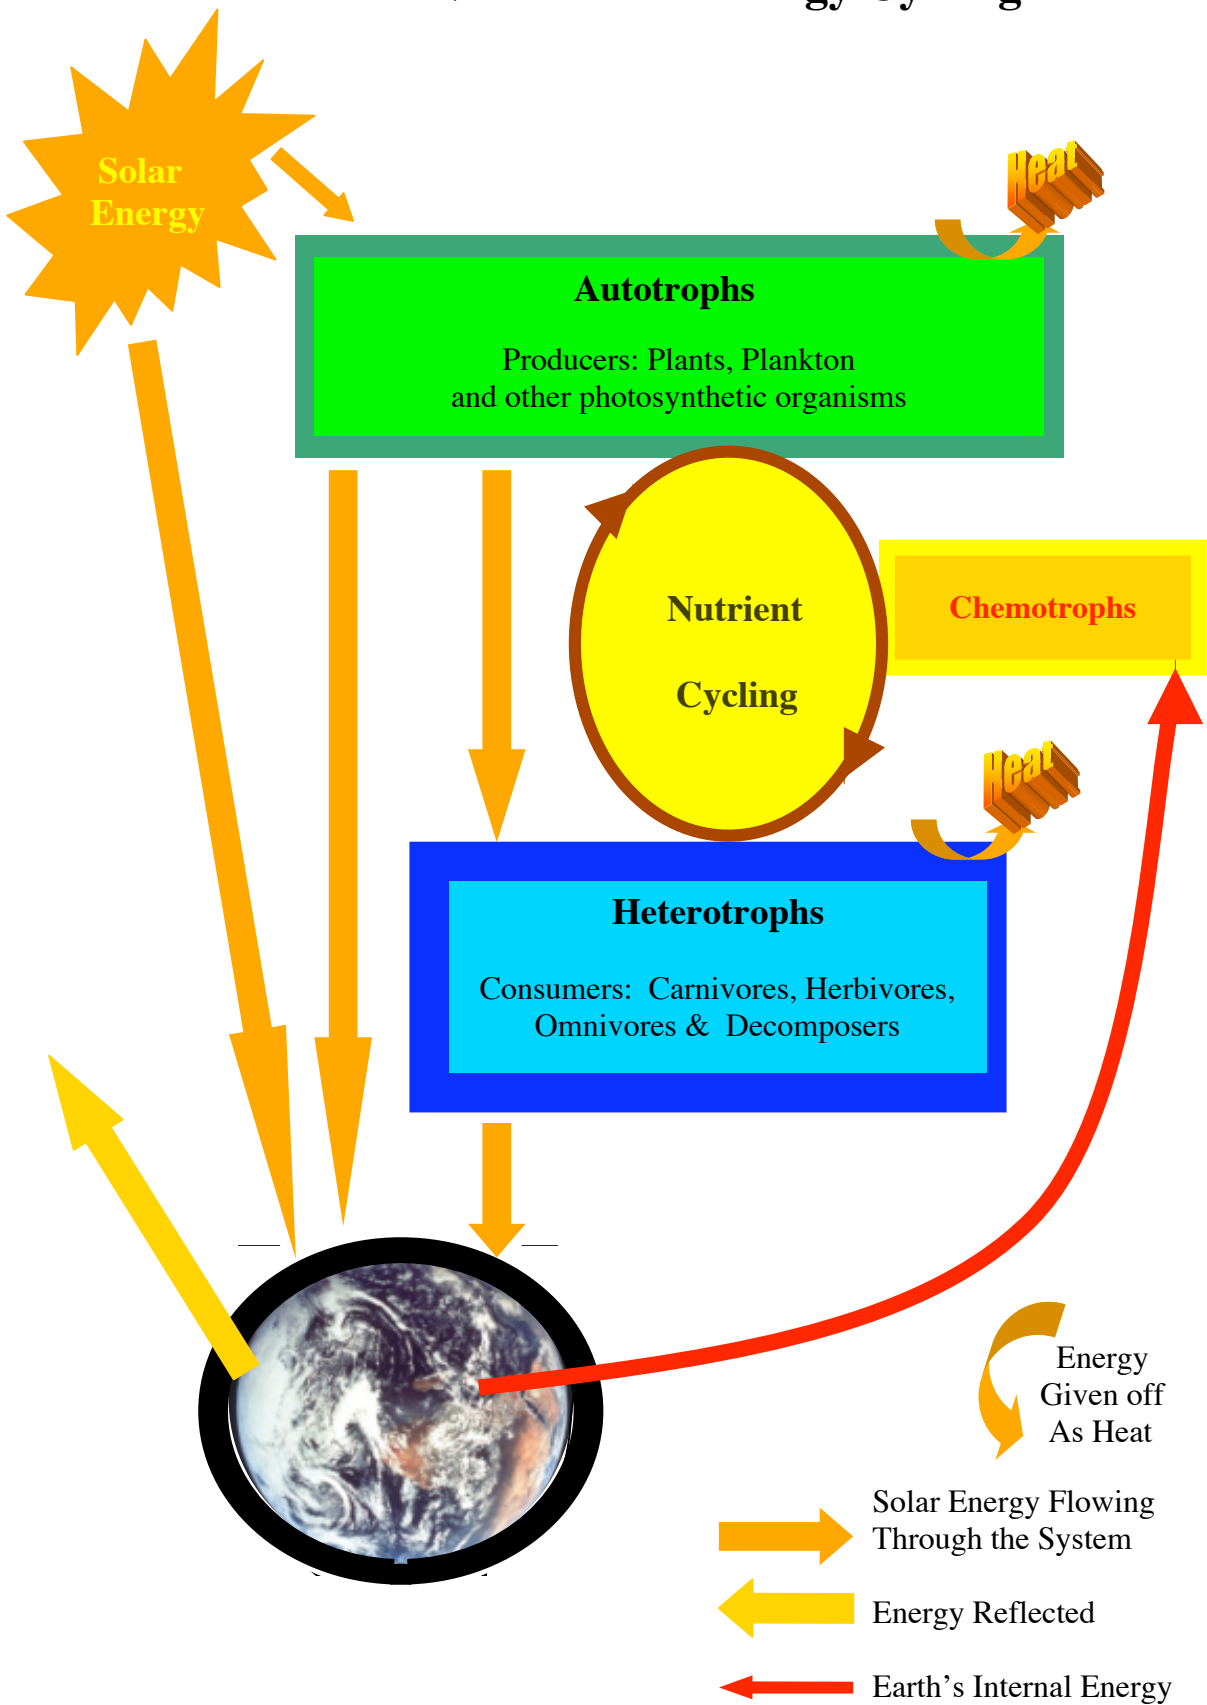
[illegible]

Solar Energy

Heat

Autotrophs

Producers: Plants, Plankton and other photosynthetic organisms

Nutrient

Cycling

Chemotrophs

Heat

Heterotrophs

Consumers: Carnivores, Herbivores, Omnivores & Decomposers

Energy Given off As Heat

Solar Energy Flowing Through the System

Energy Reflected

Earth’s Internal Energy